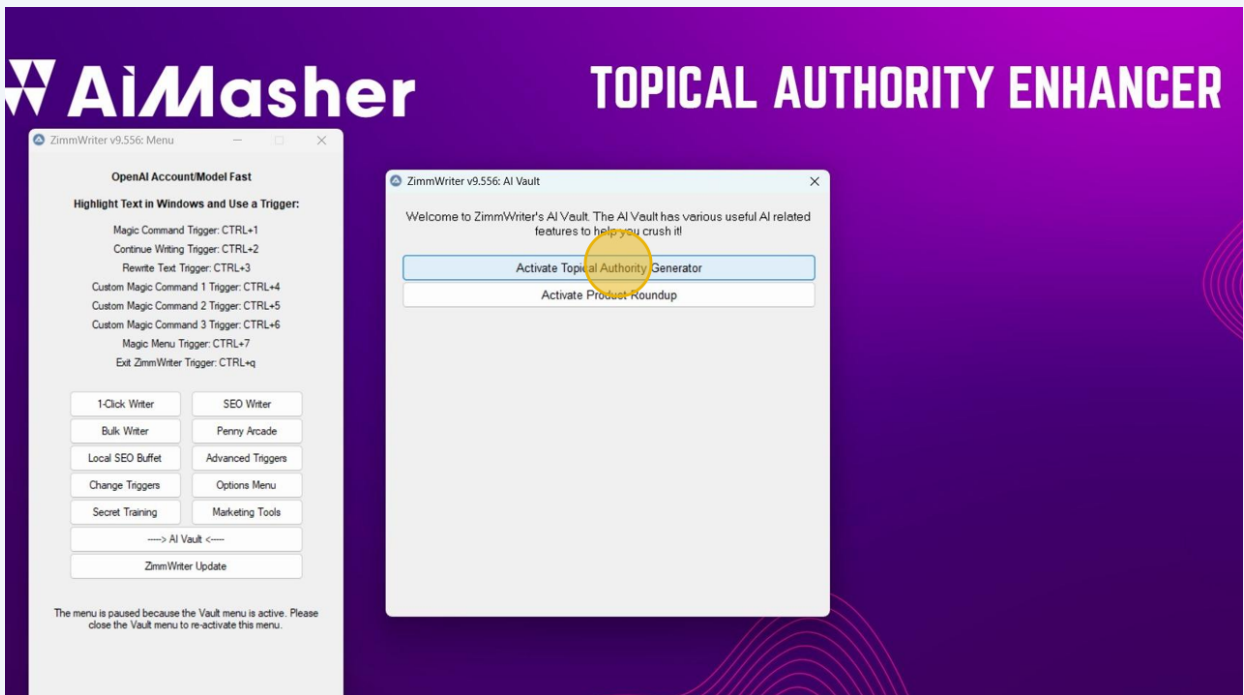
AiMasher

TOPICAL AUTHORITY ENHANCER

ZimmWriter v9.556: Menu

OpenAI Account/Model Fast

Highlight Text in Windows and Use a Trigger:

Magic Command Trigger: CTRL+1
Continue Writing Trigger: CTRL+2
Rewrite Text Trigger: CTRL+3
Custom Magic Command 1 Trigger: CTRL+4
Custom Magic Command 2 Trigger: CTRL+5
Custom Magic Command 3 Trigger: CTRL+6
Magic Menu Trigger: CTRL+7
Exit ZimmWriter Trigger: CTRL+q

1-Click Writer
SEO Writer
Bulk Writer
Penny Arcade
Local SEO Buffet
Advanced Triggers
Change Triggers
Options Menu
Secret Training
Marketing Tools
----> AI Vault <----
ZimmWriter Update

The menu is paused because the Vault menu is active. Please close the Vault menu to re-activate this menu.

ZimmWriter v9.556: AI Vault

Welcome to ZimmWriter's AI Vault. The AI Vault has various useful AI related features to help you crush it!

Activate Topical Authority Generator
Activate Product Roundup